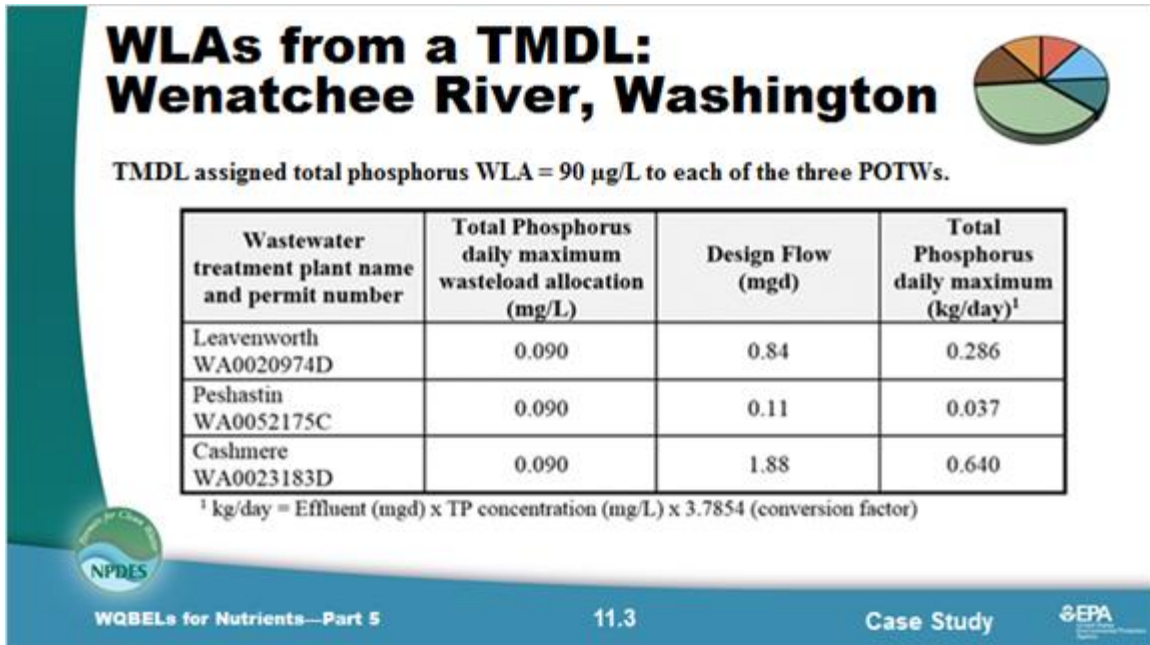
WLAs from a TMDL:
Wenatchee River, Washington

TMDL assigned total phosphorus WLA = 90 µg/L to each of the three POTWs.

| Wastewater treatment plant name and permit number | Total Phosphorus daily maximum wasteload allocation (mg/L) | Design Flow (mgd) | Total Phosphorus daily maximum (kg/day)$^1$ |
|---|---|---|---|
| Leavenworth WA0020974D | 0.090 | 0.84 | 0.286 |
| Peshastin WA0052175C | 0.090 | 0.11 | 0.037 |
| Cashmere WA0023183D | 0.090 | 1.88 | 0.640 |

$^1$ kg/day = Effluent (mgd) x TP concentration (mg/L) x 3.7854 (conversion factor)

NPDES

WQBELs for Nutrients—Part 5

11.3

Case Study

EPA